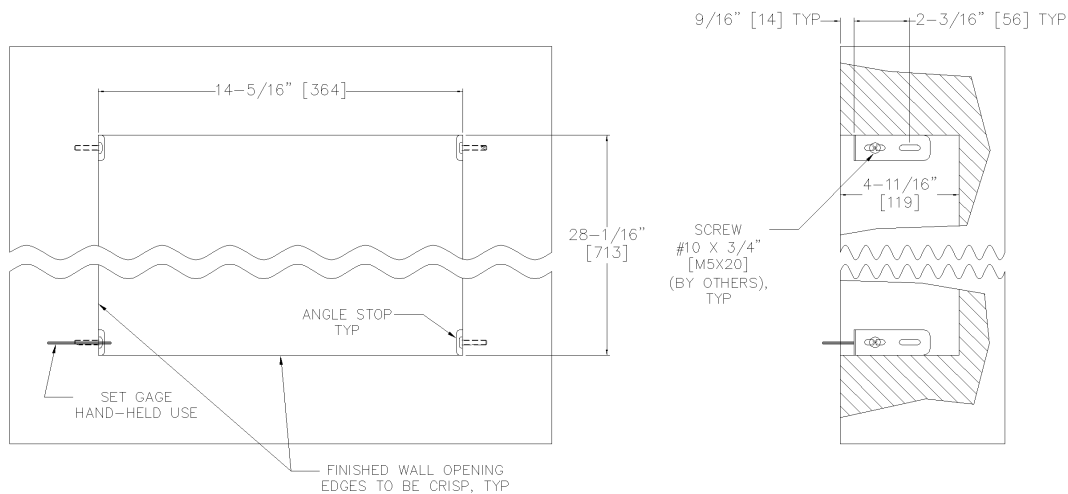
14-5/16" [364]

28-1/16" [713]

ANGLE STOP TYP

SET GAGE HAND-HELD USE

FINISHED WALL OPENING EDGES TO BE CRISP, TYP

9/16" [14] TYP

2-3/16" [56] TYP

4-11/16" [119]

SCREW #10 X 3/4" [M5X20] (BY OTHERS), TYP